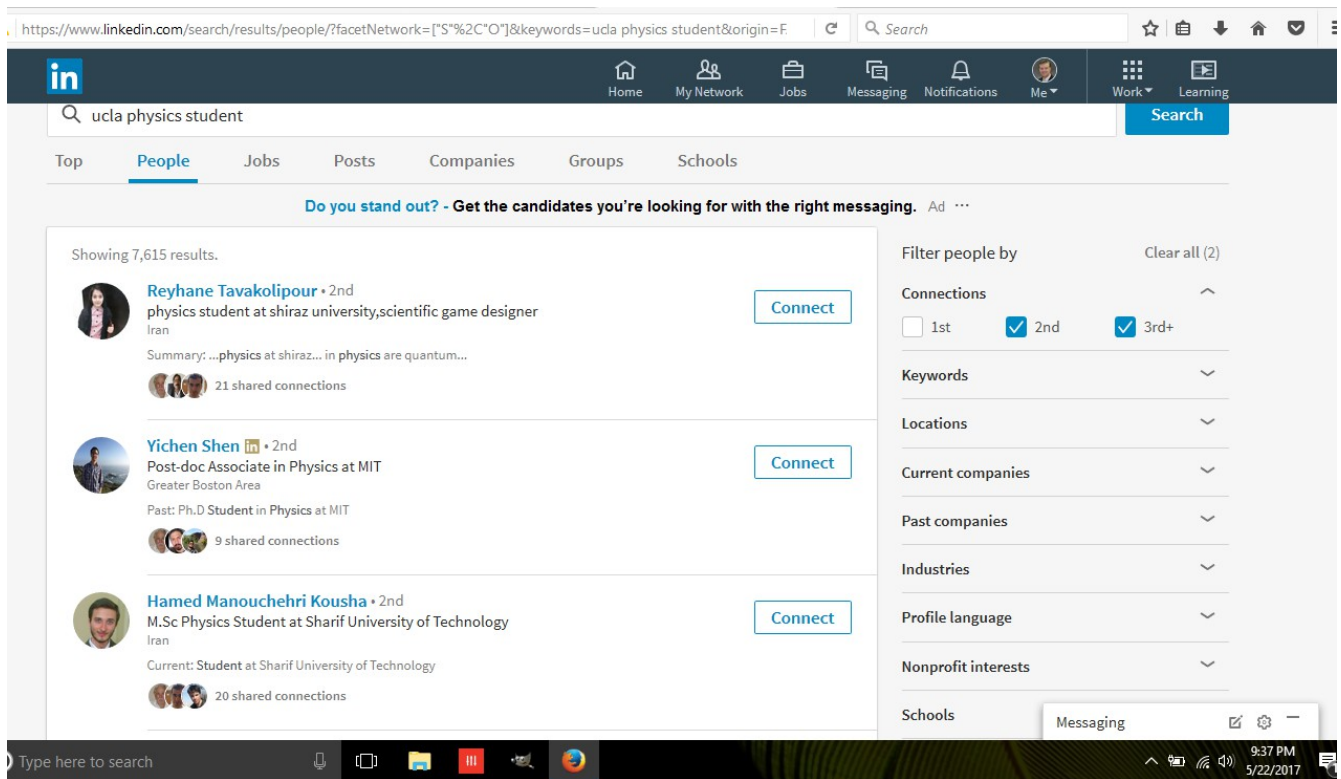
https://www.linkedin.com/search/results/people/?facetNetwork=["S"%2C"O"]&keywords=ucla physics student&origin=F

Search

in

Home My Network Jobs Messaging Notifications Me Work Learning

ucla physics student

Search

Top People Jobs Posts Companies Groups Schools

Do you stand out? - Get the candidates you're looking for with the right messaging. Ad ···

Showing 7,615 results.

Reyhane Tavakolipour • 2nd
physics student at shiraz university,scientific game designer
Iran
Summary: ...physics at shiraz... in physics are quantum...
21 shared connections

Connect

Yichen Shen in • 2nd
Post-doc Associate in Physics at MIT
Greater Boston Area
Past: Ph.D Student in Physics at MIT
9 shared connections

Connect

Hamed Manouchehri Kousha • 2nd
M.Sc Physics Student at Sharif University of Technology
Iran
Current: Student at Sharif University of Technology
20 shared connections

Connect

Filter people by
Clear all (2)

Connections
1st
2nd
3rd+

Keywords
Locations
Current companies
Past companies
Industries
Profile language
Nonprofit interests
Schools

Messaging

Type here to search

9:37 PM
5/22/2017